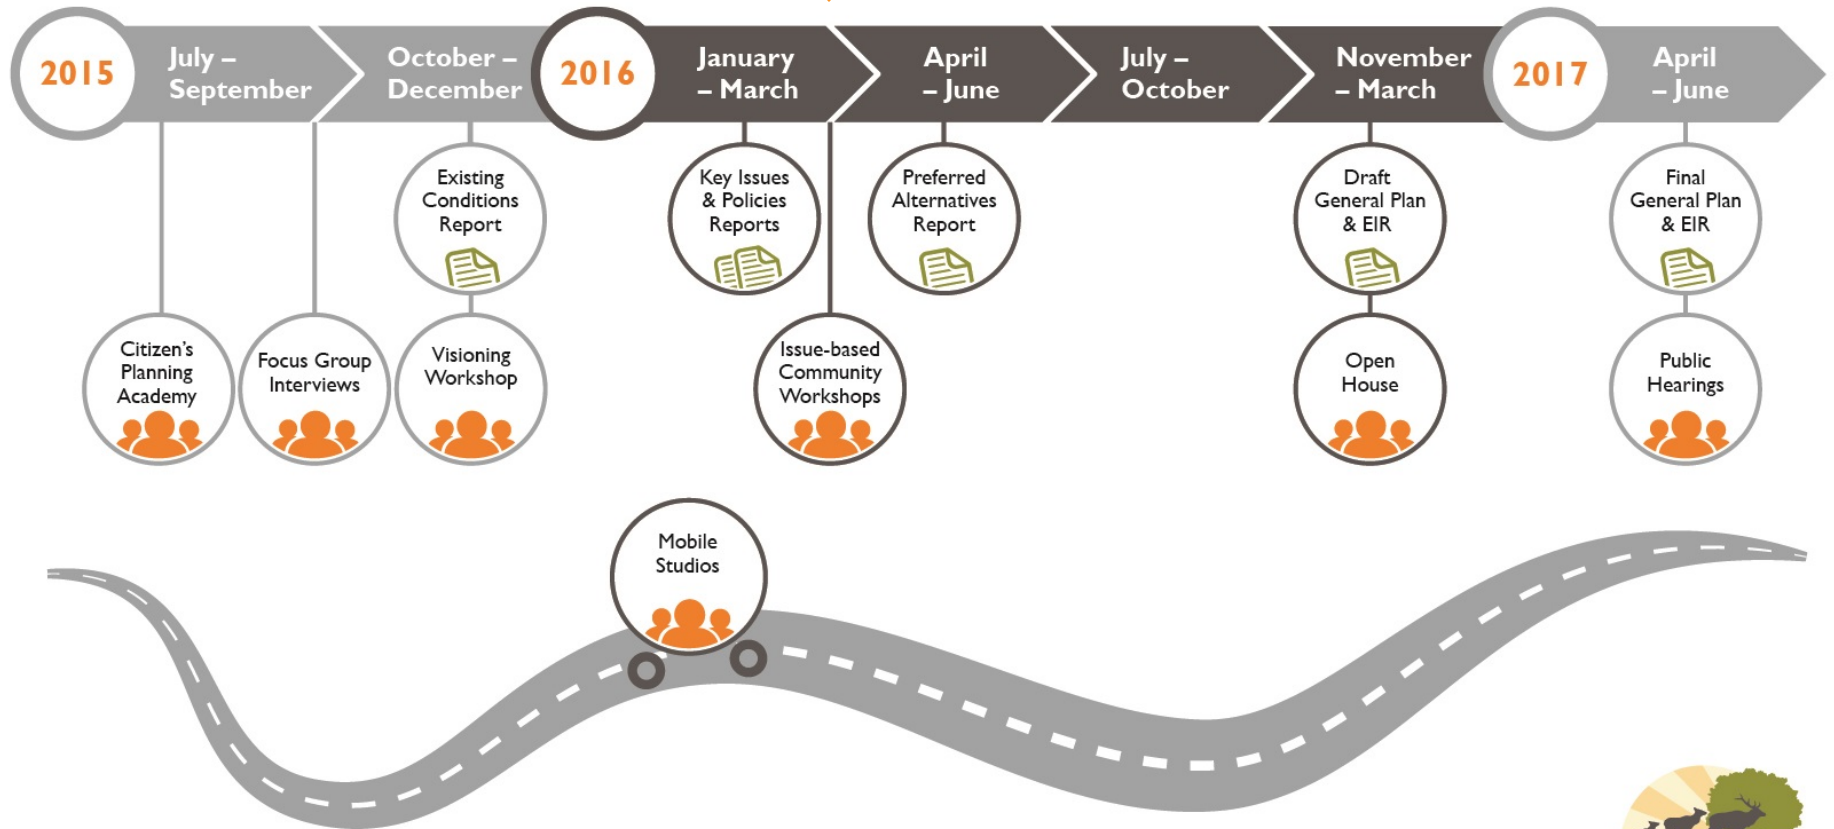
2015

July – September

October – December

2016

January – March

April – June

July – October

November – March

2017

April – June

Existing Conditions Report

Key Issues & Policies Reports

Preferred Alternatives Report

Draft General Plan & EIR

Final General Plan & EIR

Citizen's Planning Academy

Focus Group Interviews

Visioning Workshop

Issue-based Community Workshops

Open House

Public Hearings

Mobile Studios